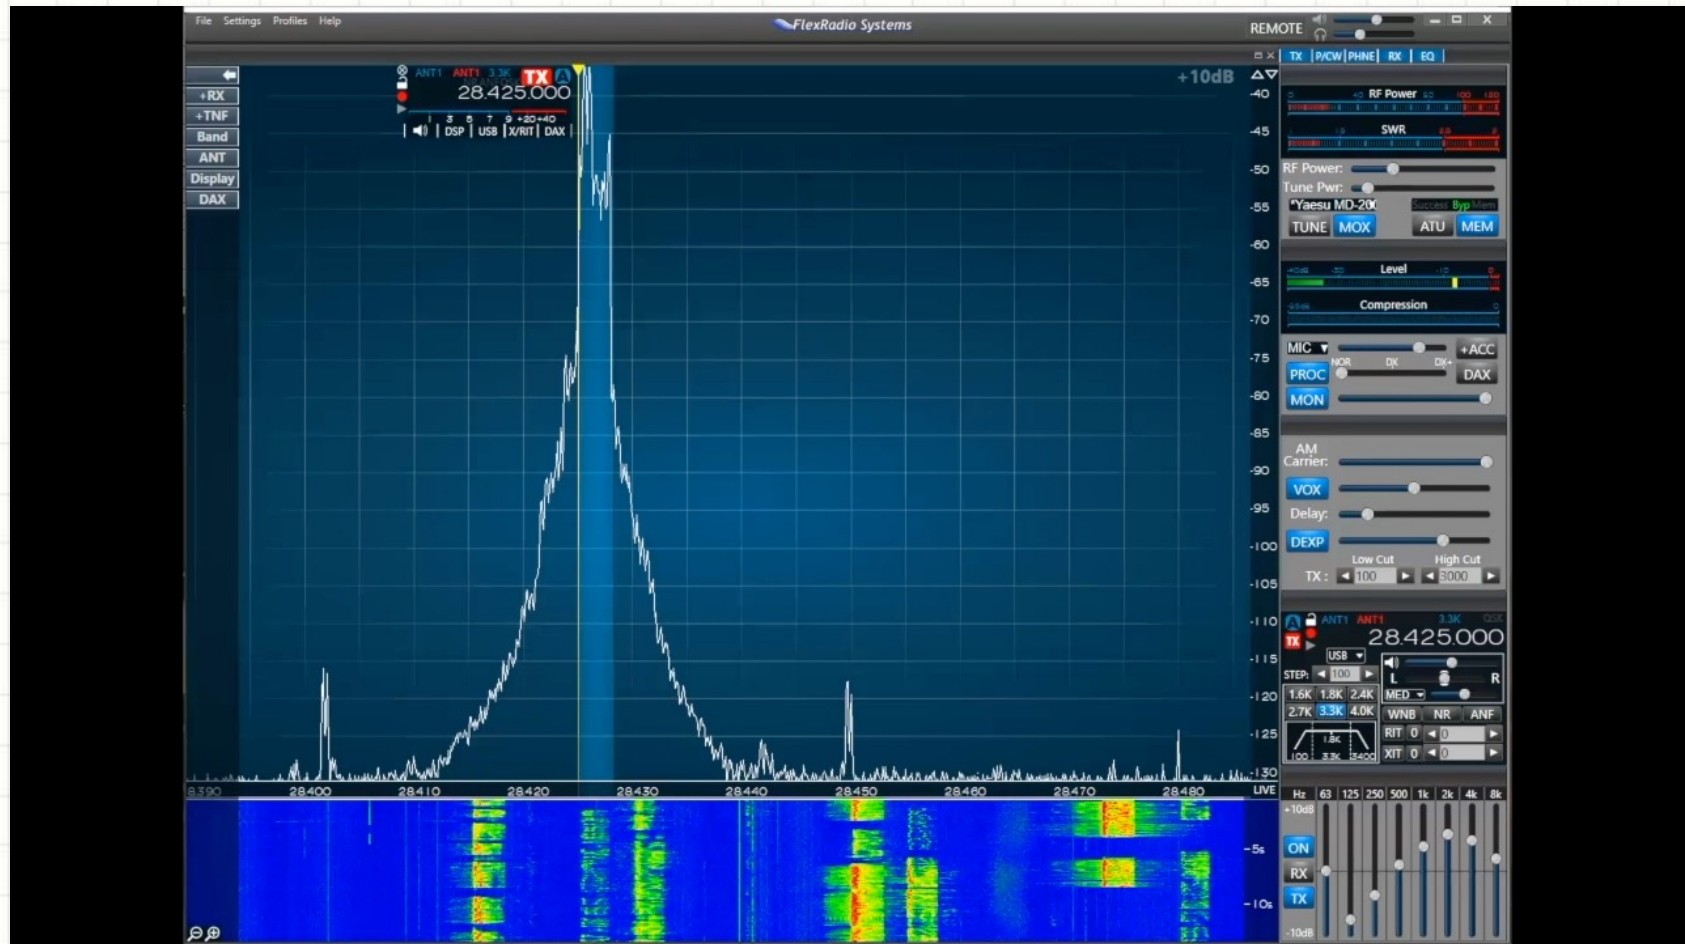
File Settings Profiles Help

FlexRadio Systems

REMOTE

+RX
+TNF
Band
ANT
Display
DAX

ANT1 ANT1 3.3K TX A
28.425.000
1 3 5 7 9 +20 +40
DSP USB X/RIT DAX

+10dB

-40
-45
-50
-55
-60
-65
-70
-75
-80
-85
-90
-95
-100
-105
-110
-115
-120
-125
-130

8390 28400 28410 28420 28430 28440 28450 28460 28470 28480 LIVE

-5s
-10s

TX P/CW PHNE RX EQ

RF Power
SWR

RF Power:
Tune Pwr:
*Yaesu MD-20(
Success Byp Mem
TUNE MOX ATU MEM

Level
Compression

MIC +ACC
NOR DX DX+
PROC DAX
MON

AM Carrier:
VOX
Delay:
DEXP
Low Cut High Cut
TX: 100 3000

A ANT1 ANT1 3.3K
TX 28.425.000
USB
STEP: 100
L R
1.6K 1.8K 2.4K MED
2.7K 3.3K 4.0K WNB NR ANF
1.8K RIT 0 0
100 3.3K 3400 XIT 0 0

Hz 63 125 250 500 1k 2k 4k 8k
+10dB
ON
RX
TX
-10dB